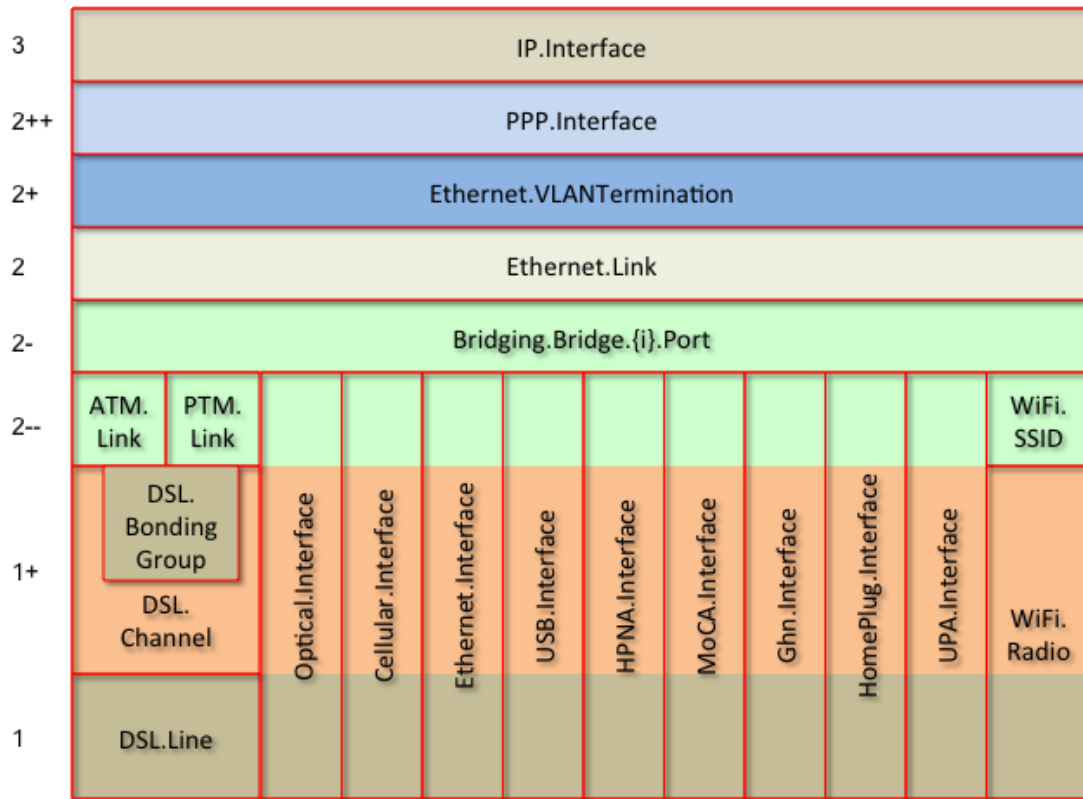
3 IP.Interface

2++ PPP.Interface

2+ Ethernet.VLANTermination

2 Ethernet.Link

2- Bridging.Bridge.{i}.Port

2-- ATM. Link | PTM. Link | WiFi. SSID

1+ DSL. Bonding Group | DSL. Channel | Optical.Interface | Cellular.Interface | Ethernet.Interface | USB.Interface | HPNA.Interface | MoCA.Interface | Ghn.Interface | HomePlug.Interface | UPA.Interface | WiFi. Radio

1 DSL.Line